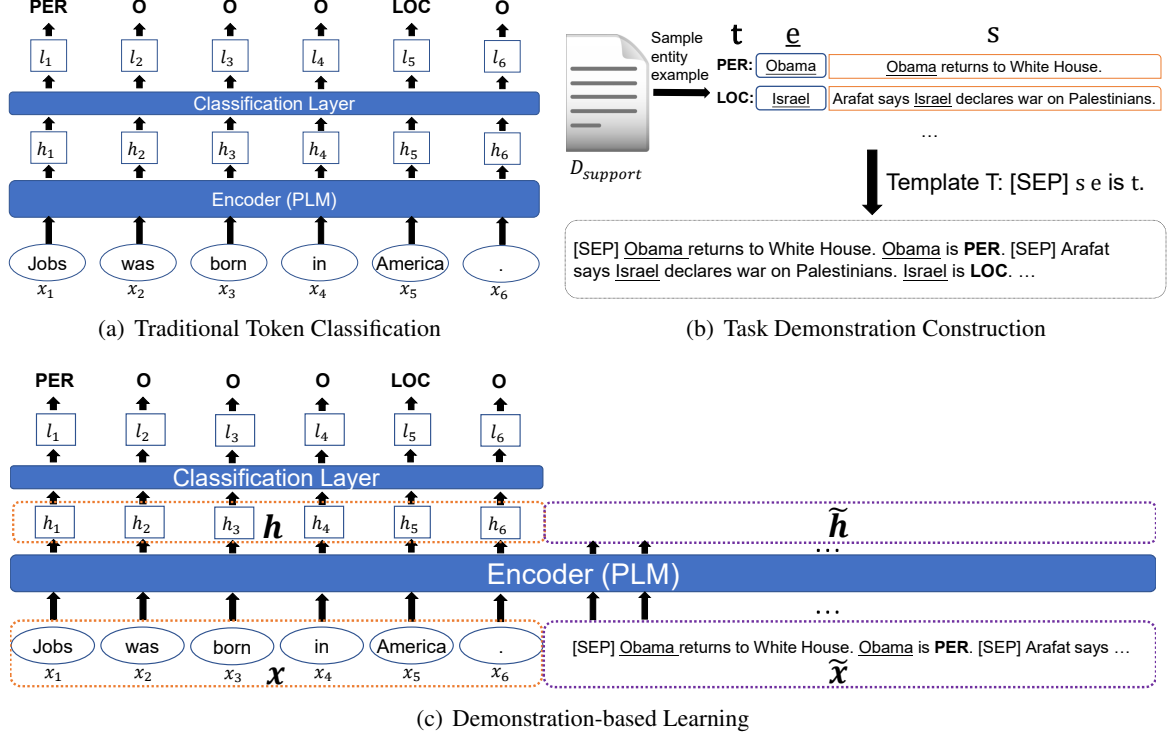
PER O O O LOC O

$l_1$ $l_2$ $l_3$ $l_4$ $l_5$ $l_6$

Classification Layer

$h_1$ $h_2$ $h_3$ $h_4$ $h_5$ $h_6$

Encoder (PLM)

Jobs was born in America .

$x_1$ $x_2$ $x_3$ $x_4$ $x_5$ $x_6$

(a) Traditional Token Classification

$D_{support}$

Sample entity example

t e s

PER: Obama | Obama returns to White House.

LOC: Israel | Arafat says Israel declares war on Palestinians.

…

Template T: [SEP] s e is t.

[SEP] Obama returns to White House. Obama is **PER**. [SEP] Arafat says Israel declares war on Palestinians. Israel is **LOC**. …

(b) Task Demonstration Construction

PER O O O LOC O

$l_1$ $l_2$ $l_3$ $l_4$ $l_5$ $l_6$

Classification Layer

$h_1$ $h_2$ $h_3$ $\boldsymbol{h}$ $h_4$ $h_5$ $h_6$

$\widetilde{\boldsymbol{h}}$

…

Encoder (PLM)

…

Jobs was born in America .

$x_1$ $x_2$ $x_3$ $\boldsymbol{x}$ $x_4$ $x_5$ $x_6$

[SEP] Obama returns to White House. Obama is **PER**. [SEP] Arafat says …

$\widetilde{\boldsymbol{x}}$

(c) Demonstration-based Learning